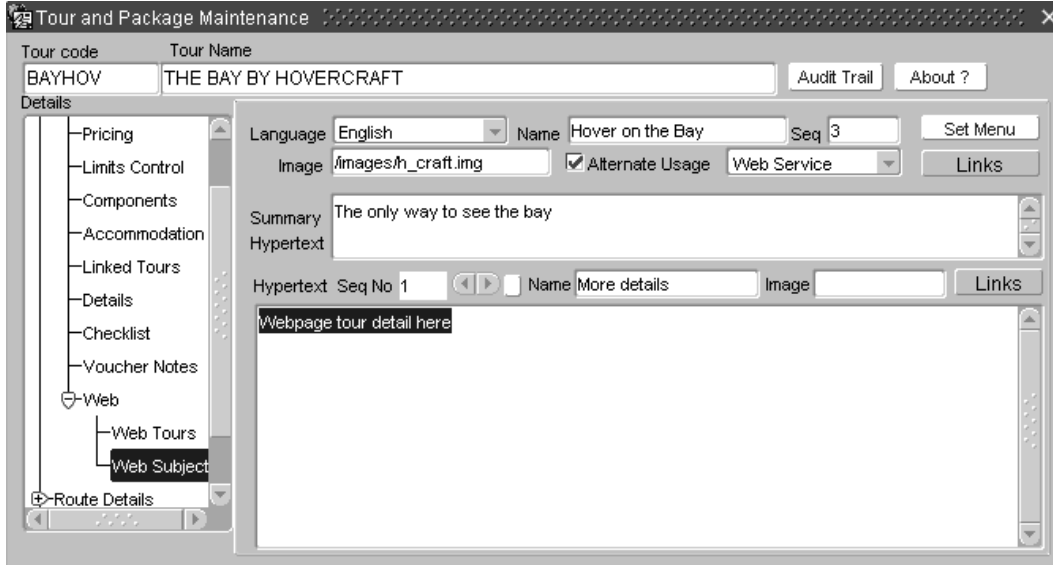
Tour and Package Maintenance

Tour code
BAYHOV

Tour Name
THE BAY BY HOVERCRAFT

Audit Trail
About ?

Details

Pricing
Limits Control
Components
Accommodation
Linked Tours
Details
Checklist
Voucher Notes
Web
Web Tours
Web Subject
Route Details

Language English
Name Hover on the Bay
Seq 3
Set Menu

Image /images/h_craft.img
Alternate Usage
Web Service
Links

Summary Hypertext
The only way to see the bay

Hypertext Seq No 1
Name More details
Image
Links

Webpage tour detail here